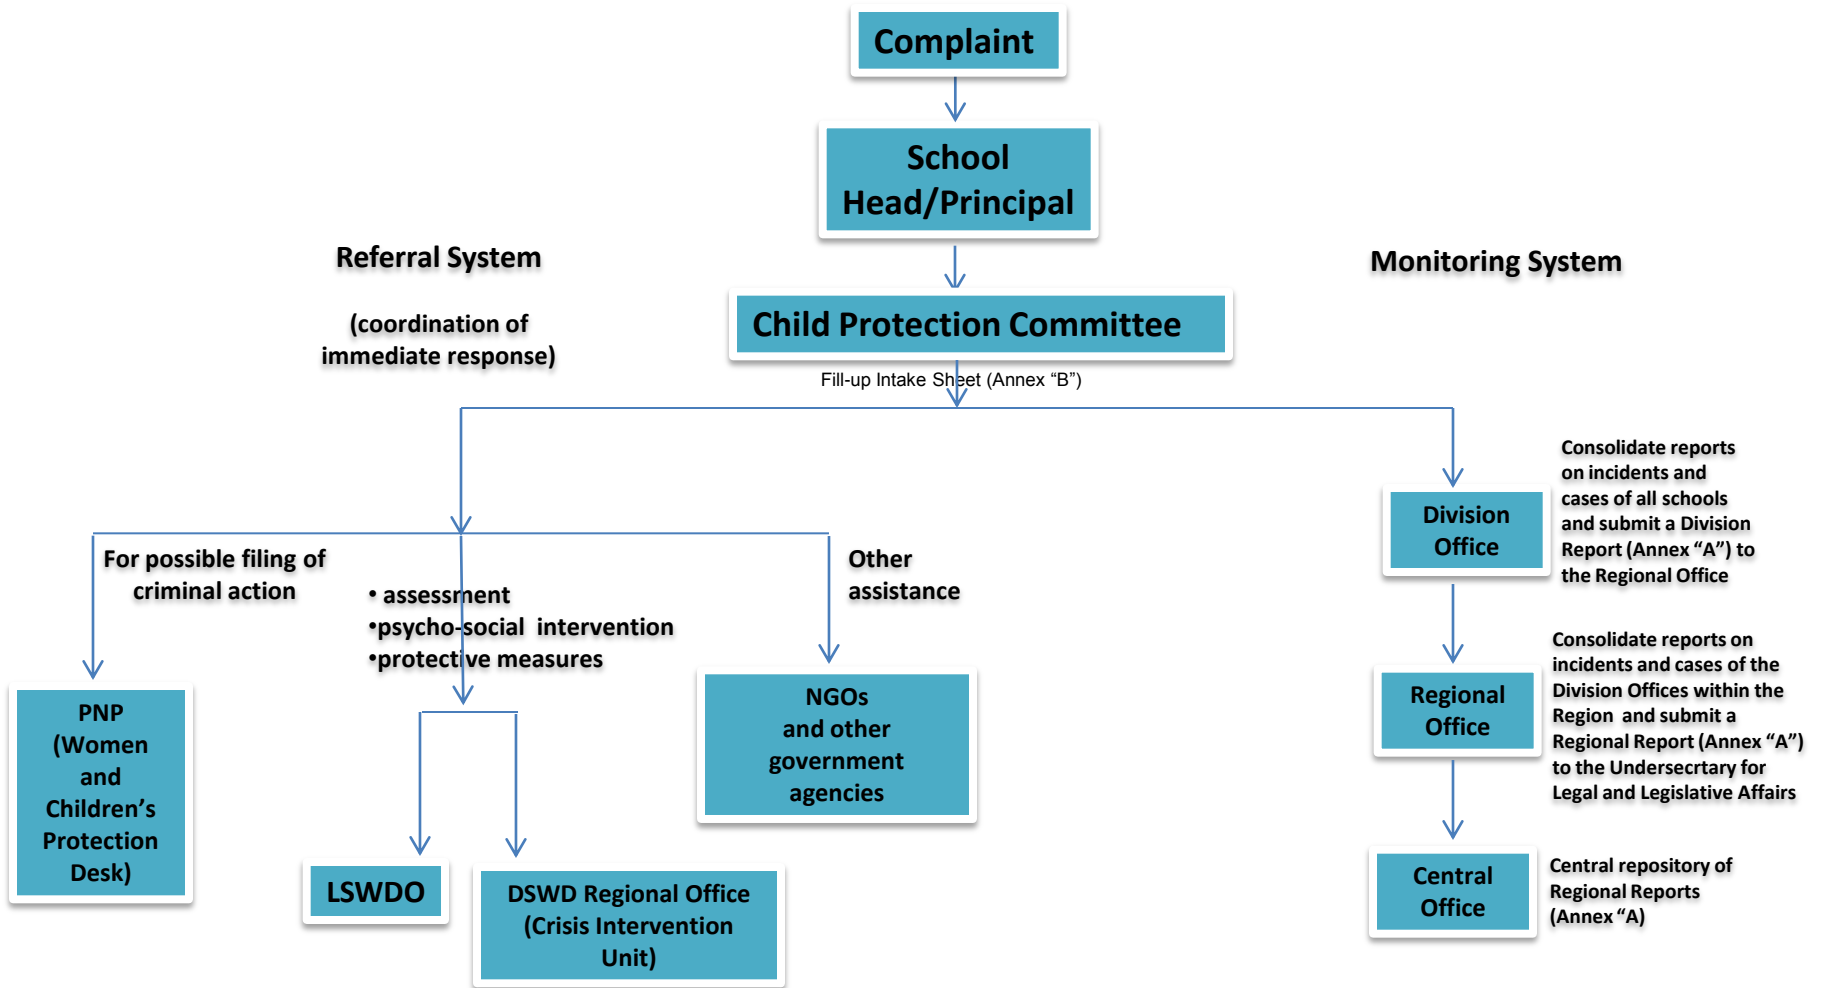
Complaint

School Head/Principal

Referral System

(coordination of immediate response)

Monitoring System

Child Protection Committee

Fill-up Intake Sheet (Annex “B”)

Consolidate reports on incidents and cases of all schools and submit a Division Report (Annex “A”) to the Regional Office

Division Office

For possible filing of criminal action

• assessment
•psycho-social intervention
•protective measures

Other assistance

PNP (Women and Children’s Protection Desk)

NGOs and other government agencies

Consolidate reports on incidents and cases of the Division Offices within the Region and submit a Regional Report (Annex “A”) to the Undersecrtary for Legal and Legislative Affairs

Regional Office

LSWDO

DSWD Regional Office (Crisis Intervention Unit)

Central Office

Central repository of Regional Reports (Annex “A)